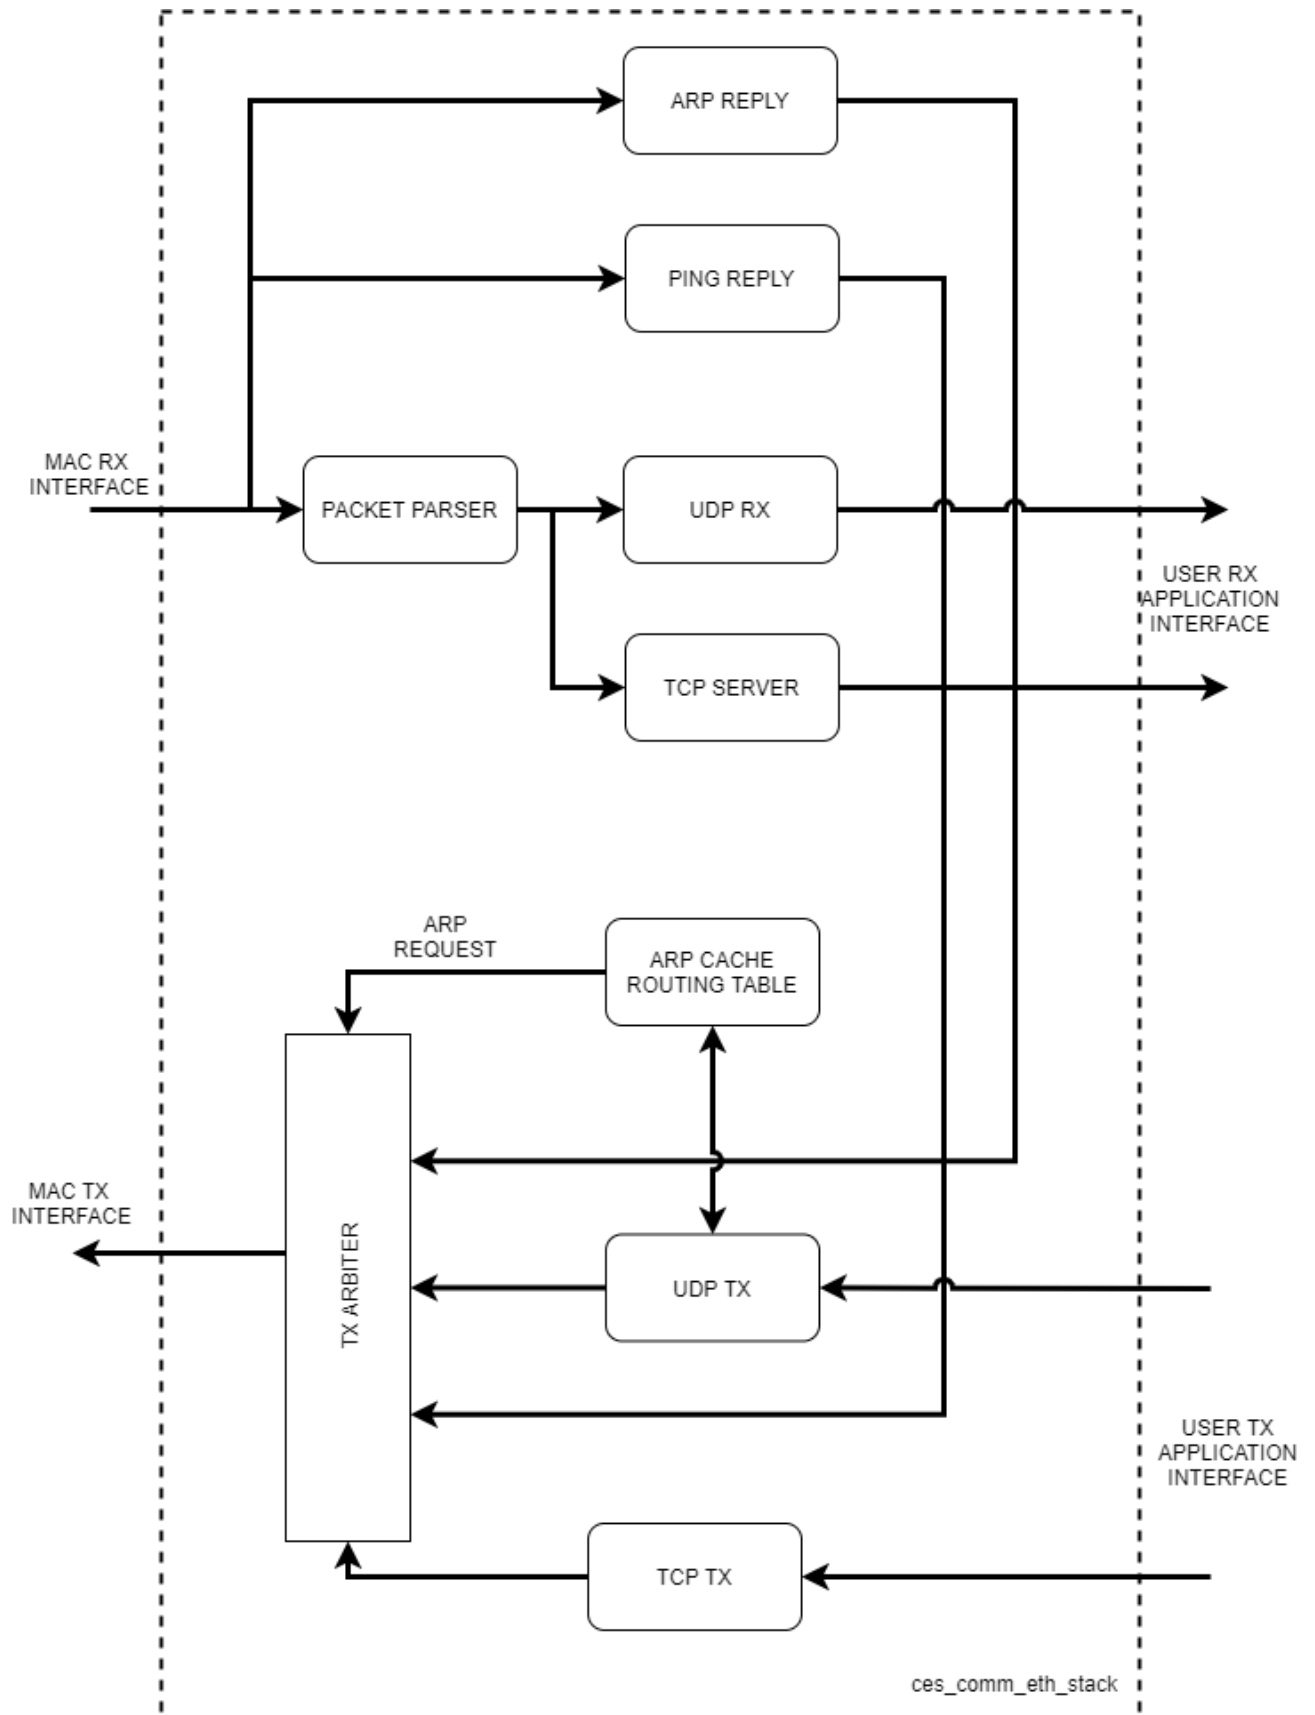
ARP REPLY

PING REPLY

MAC RX INTERFACE

PACKET PARSER

UDP RX

USER RX APPLICATION INTERFACE

TCP SERVER

ARP REQUEST

ARP CACHE ROUTING TABLE

MAC TX INTERFACE

TX ARBITER

UDP TX

USER TX APPLICATION INTERFACE

TCP TX

ces_comm_eth_stack